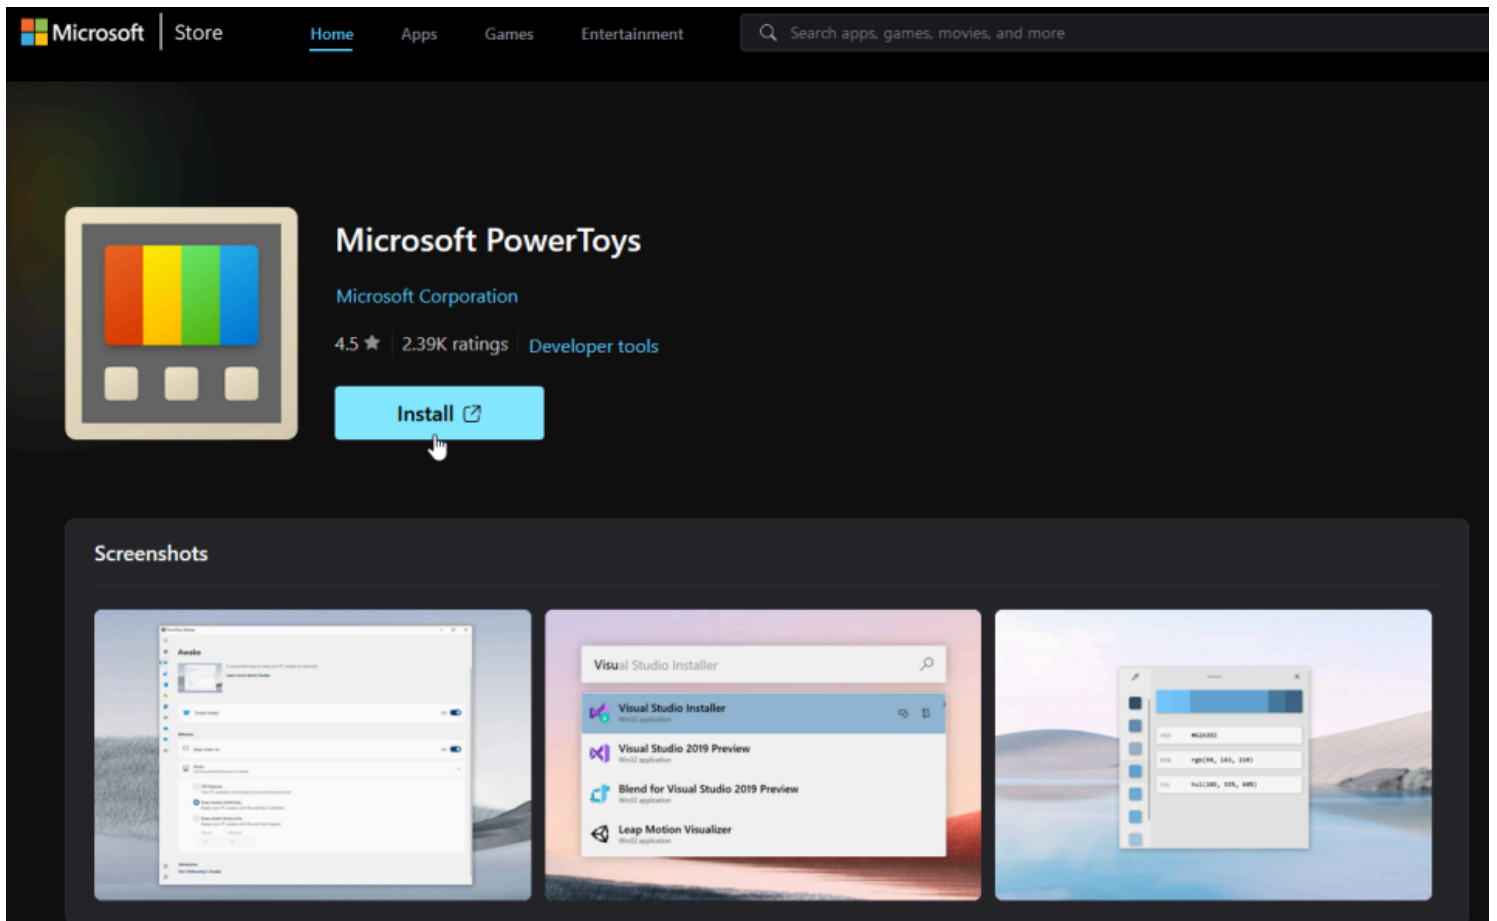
Microsoft | Store

Home Apps Games Entertainment

Search apps, games, movies, and more

Microsoft PowerToys

Microsoft Corporation

4.5 ★ 2.39K ratings Developer tools

Install

Screenshots

Awake

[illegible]

Visual Studio Installer

Visual Studio Installer
Win32 application

Visual Studio 2019 Preview
Win32 application

Blend for Visual Studio 2019 Preview
Win32 application

Leap Motion Visualizer
Win32 application

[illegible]